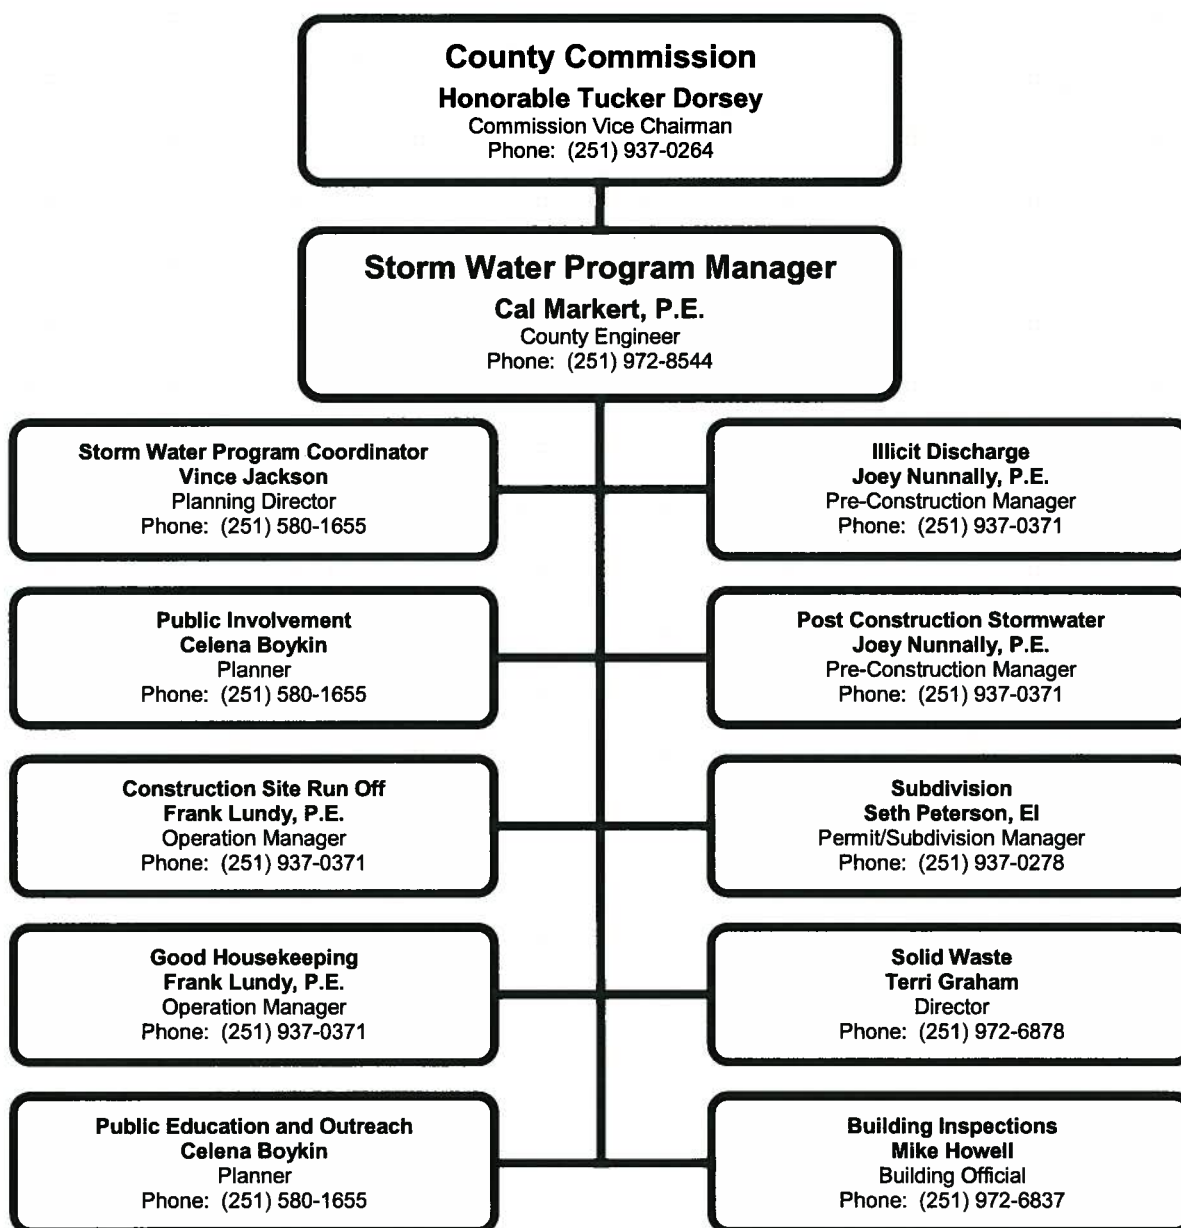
County Commission
Honorable Tucker Dorsey
Commission Vice Chairman
Phone: (251) 937-0264

Storm Water Program Manager
Cal Markert, P.E.
County Engineer
Phone: (251) 972-8544

Storm Water Program Coordinator
Vince Jackson
Planning Director
Phone: (251) 580-1655

Illicit Discharge
Joey Nunnally, P.E.
Pre-Construction Manager
Phone: (251) 937-0371

Public Involvement
Celena Boykin
Planner
Phone: (251) 580-1655

Post Construction Stormwater
Joey Nunnally, P.E.
Pre-Construction Manager
Phone: (251) 937-0371

Construction Site Run Off
Frank Lundy, P.E.
Operation Manager
Phone: (251) 937-0371

Subdivision
Seth Peterson, EI
Permit/Subdivision Manager
Phone: (251) 937-0278

Good Housekeeping
Frank Lundy, P.E.
Operation Manager
Phone: (251) 937-0371

Solid Waste
Terri Graham
Director
Phone: (251) 972-6878

Public Education and Outreach
Celena Boykin
Planner
Phone: (251) 580-1655

Building Inspections
Mike Howell
Building Official
Phone: (251) 972-6837